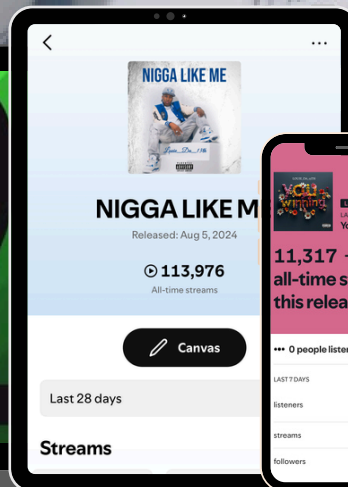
NIGGA LIKE ME

NIGGA LIKE M

Released: Aug 5, 2024

113,976

All-time streams

Canvas

Last 28 days

Streams

You winning

LA

Yo

11,317

all-time s

this relea

0 people listen

LAST 7 DAYS

listeners

streams

followers